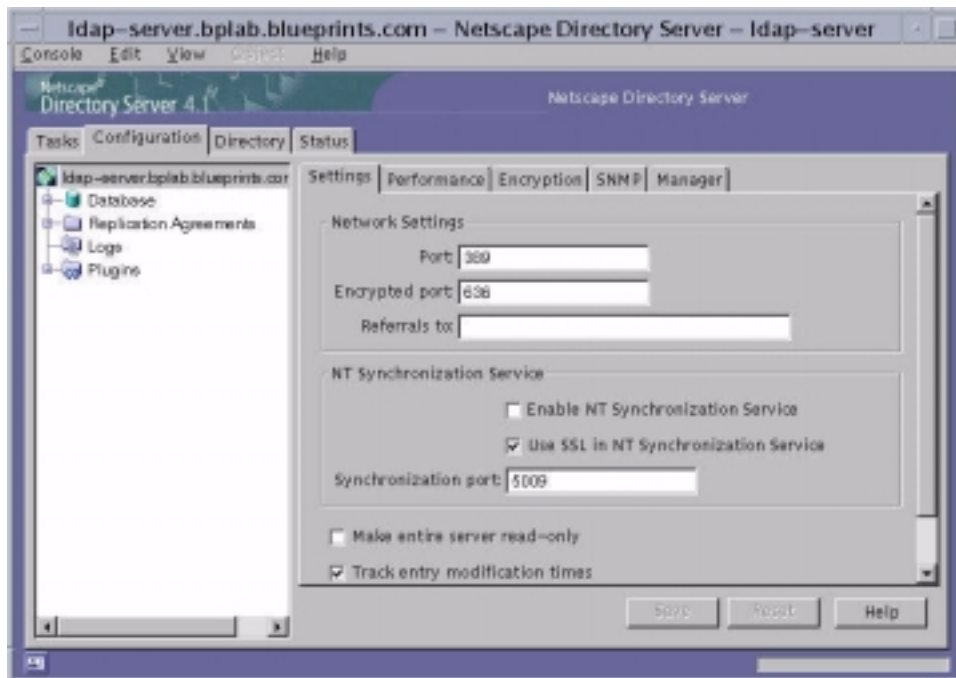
ldap-server.bplab.blueprints.com – Netscape Directory Server – ldap-server

Console Edit View Object Help

Netscape Directory Server 4.1

Netscape Directory Server

Tasks Configuration Directory Status

ldap-server.bplab.blueprints.cor
Database
Replication Agreements
Logs
Plugins

Settings Performance Encryption SNMP Manager

Network Settings

Port: 389

Encrypted port: 636

Referrals to:

NT Synchronization Service

Enable NT Synchronization Service

Use SSL in NT Synchronization Service

Synchronization port: 5009

Make entire server read-only

Track entry modification times

Save Reset Help